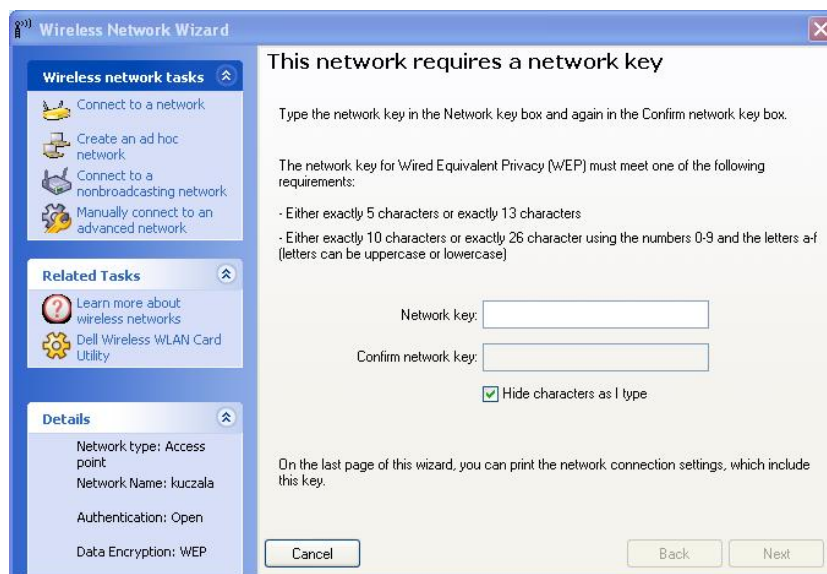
Wireless Network Wizard

Wireless network tasks

Connect to a network

Create an ad hoc network

Connect to a nonbroadcasting network

Manually connect to an advanced network

Related Tasks

Learn more about wireless networks

Dell Wireless WLAN Card Utility

Details

Network type: Access point

Network Name: kuczala

Authentication: Open

Data Encryption: WEP

This network requires a network key

Type the network key in the Network key box and again in the Confirm network key box.

The network key for Wired Equivalent Privacy (WEP) must meet one of the following requirements:

- Either exactly 5 characters or exactly 13 characters

- Either exactly 10 characters or exactly 26 character using the numbers 0-9 and the letters a-f (letters can be uppercase or lowercase)

Network key:

Confirm network key:

Hide characters as I type

On the last page of this wizard, you can print the network connection settings, which include this key.

Cancel

Back

Next